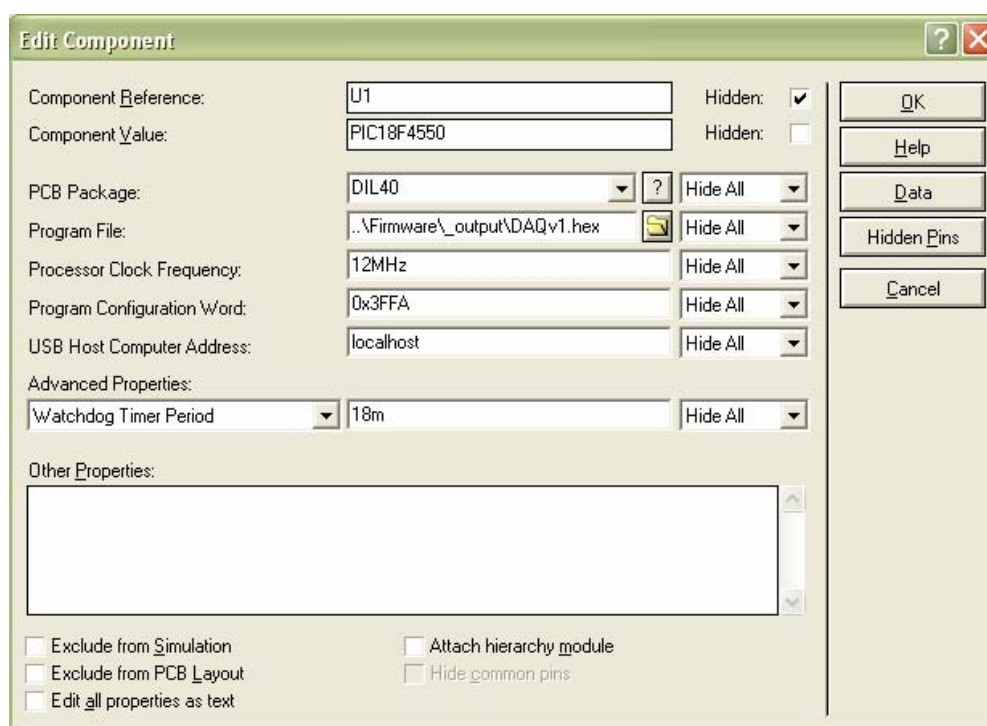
Edit Component

Component Reference: U1 Hidden:

Component Value: PIC18F4550 Hidden:

PCB Package: DIL40 ? Hide All

Program File: ..\Firmware\_output\DAQv1.hex Hide All

Processor Clock Frequency: 12MHz Hide All

Program Configuration Word: 0x3FFA Hide All

USB Host Computer Address: localhost Hide All

Advanced Properties:

Watchdog Timer Period 18m Hide All

Other Properties:

Exclude from Simulation
Exclude from PCB Layout
Edit all properties as text
Attach hierarchy module
Hide common pins

OK
Help
Data
Hidden Pins
Cancel